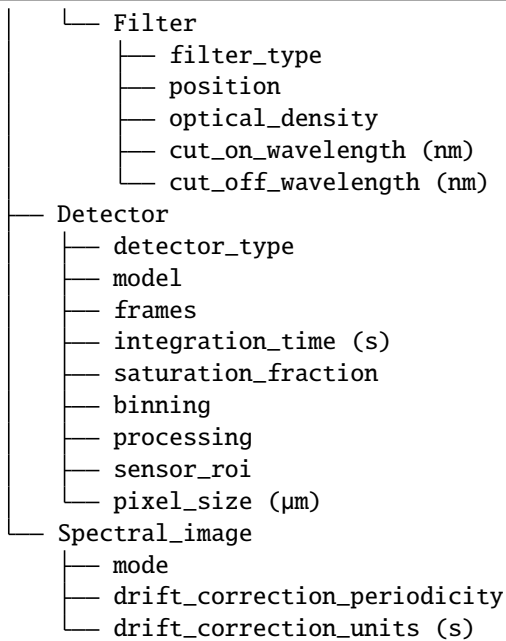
└── Filter
    ├── filter_type
    ├── position
    ├── optical_density
    ├── cut_on_wavelength (nm)
    └── cut_off_wavelength (nm)
├── Detector
    ├── detector_type
    ├── model
    ├── frames
    ├── integration_time (s)
    ├── saturation_fraction
    ├── binning
    ├── processing
    ├── sensor_roi
    └── pixel_size (μm)
└── Spectral_image
    ├── mode
    ├── drift_correction_periodicity
    └── drift_correction_units (s)